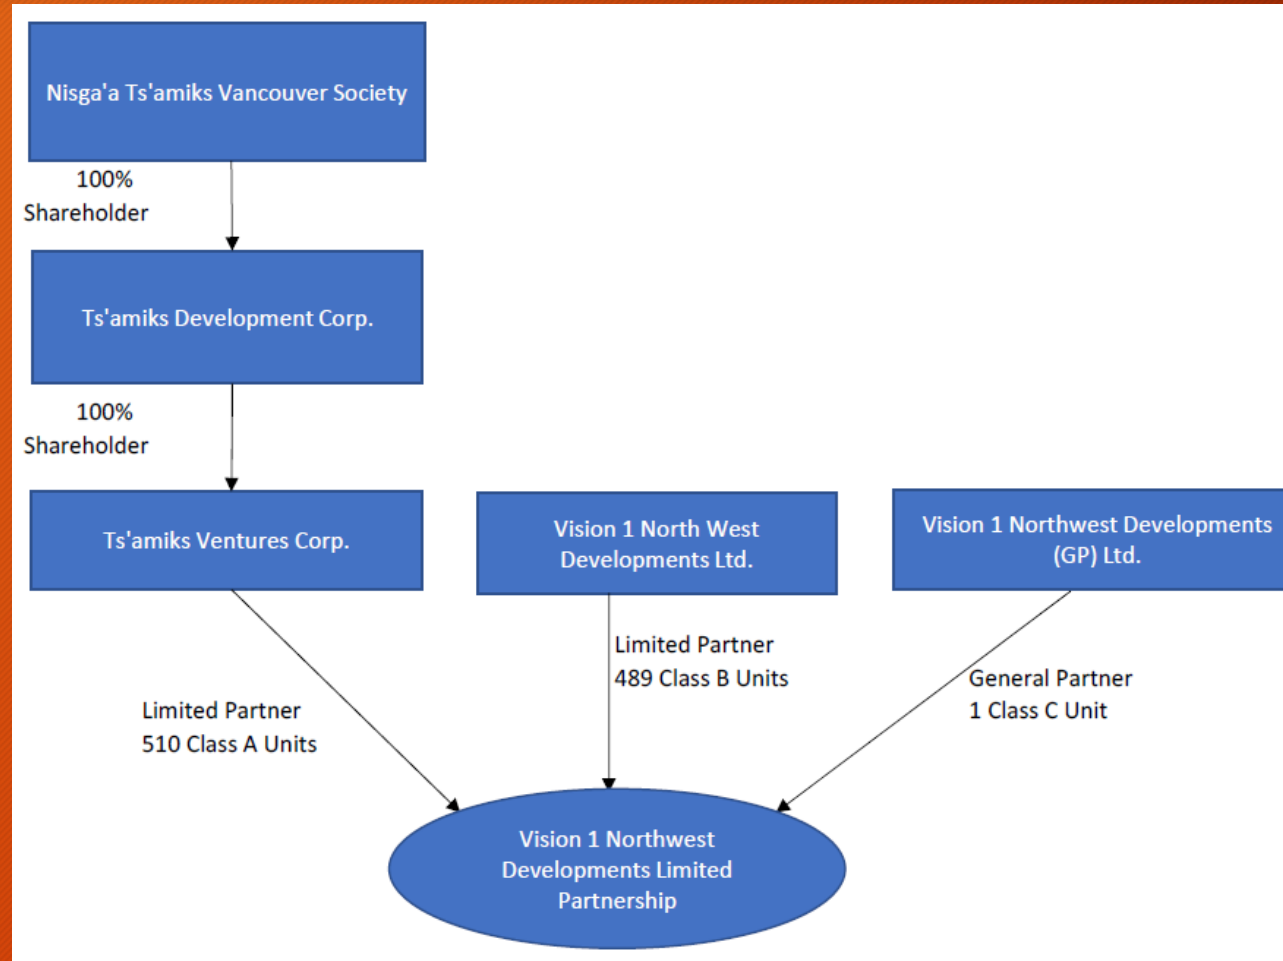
Nisga'a Ts'amiks Vancouver Society

100%
Shareholder

Ts'amiks Development Corp.

100%
Shareholder

Ts'amiks Ventures Corp.

Vision 1 North West Developments Ltd.

Vision 1 Northwest Developments (GP) Ltd.

Limited Partner
489 Class B Units

General Partner
1 Class C Unit

Limited Partner
510 Class A Units

Vision 1 Northwest Developments Limited Partnership